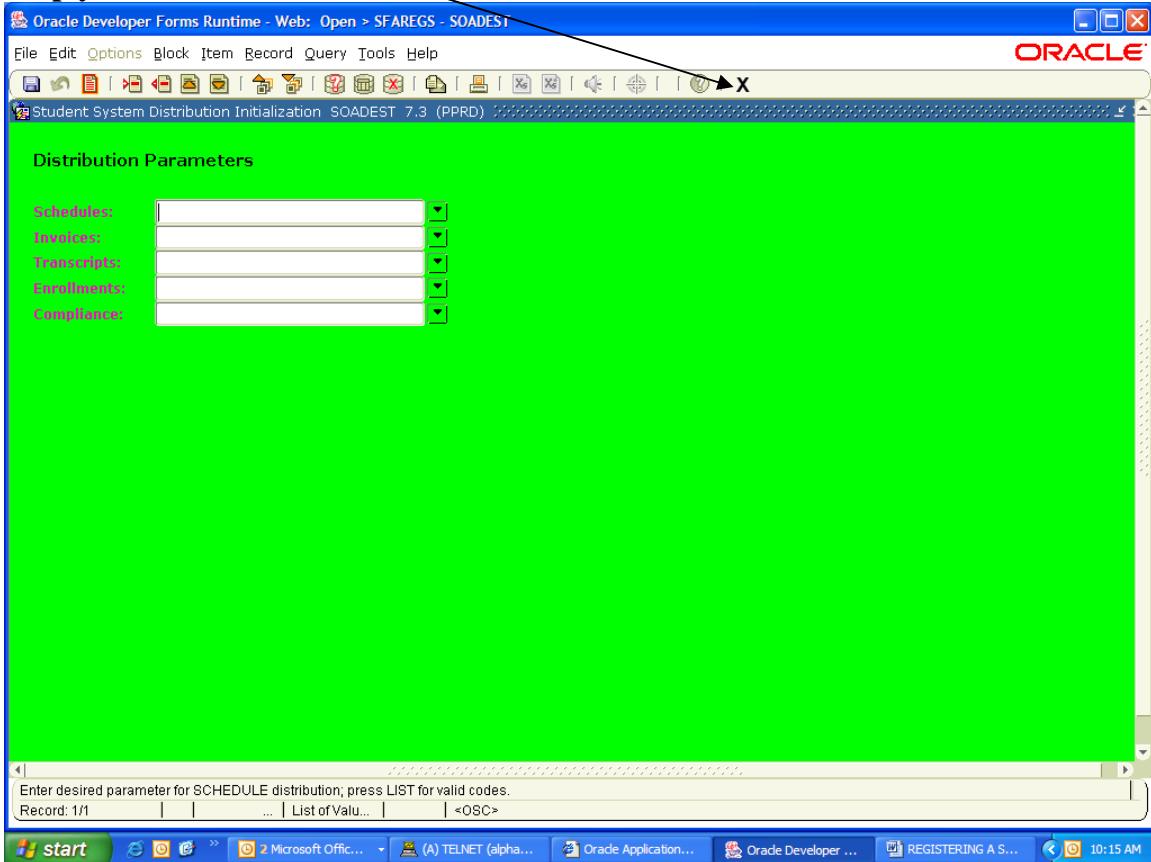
Oracle Developer Forms Runtime - Web: Open > SFAREGS - SOADEST

File Edit Options Block Item Record Query Tools Help

ORACLE

X

Student System Distribution Initialization SOADEST 7.3 (PPRD)

Distribution Parameters

Schedules:
Invoices:
Transcripts:
Enrollments:
Compliance:

Enter desired parameter for SCHEDULE distribution; press LIST for valid codes.
Record: 1/1 | | ... | List of Valu... | | <OSC>

start | 2 Microsoft Offic... | (A) TELNET (alpha... | Oracle Application... | Oracle Developer ... | REGISTERING A S... | 10:15 AM